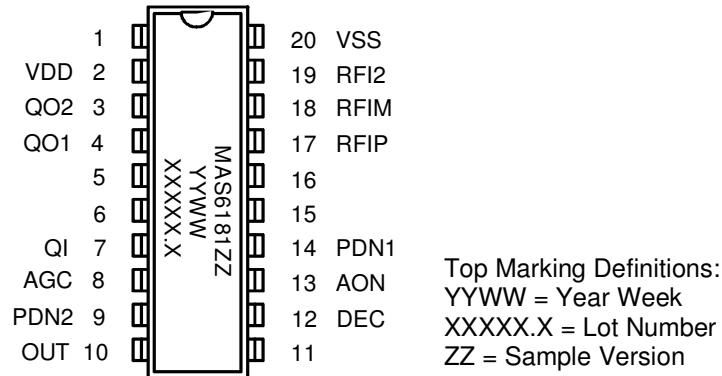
1
VDD 2
QO2 3
QO1 4
5
6
QI 7
AGC 8
PDN2 9
OUT 10

MAS6181ZZ
YYWW
XXXXX.X

20 VSS
19 RFI2
18 RFIM
17 RFIP
16
15
14 PDN1
13 AON
12 DEC
11

Top Marking Definitions:
YYWW = Year Week
XXXXX.X = Lot Number
ZZ = Sample Version